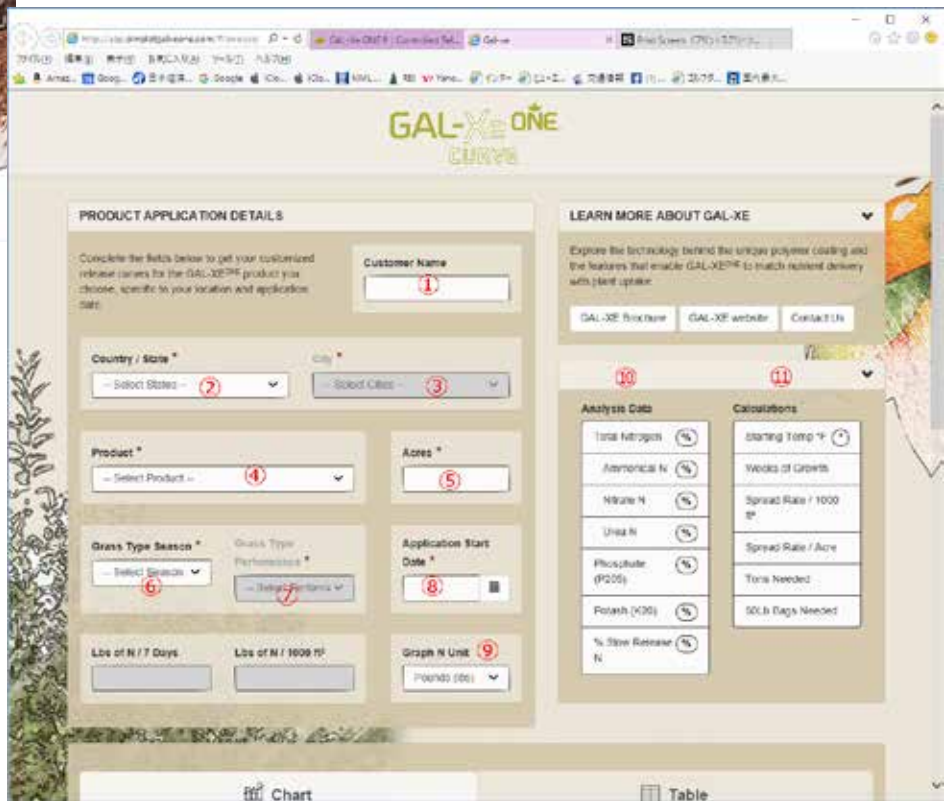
GAL-XE ONE
CURVE

PRODUCT APPLICATION DETAILS

Complete the fields below to get your customized release curves for the GAL-XE$^{ONE}$ product you choose, specific to your location and application date.

Customer Name
①

Country / State *
-- Select States -- ②

City *
-- Select Cities -- ③

Product *
-- Select Product -- ④

Acres *
⑤

Grass Type Season *
-- Select Season ⑥

Grass Type Performance *
-- Select Performa ⑦

Application Start Date *
⑧

Lbs of N / 7 Days

Lbs of N / 1000 ft²

Graph N Unit ⑨
Pounds (lbs)

LEARN MORE ABOUT GAL-XE

Explore the technology behind the unique polymer coating and the features that enable GAL-XE$^{ONE}$ to match nutrient delivery with plant uptake.

GAL-XE Brochure
GAL-XE website
Contact Us

⑩ ⑪

Analysis Data
Total Nitrogen %
Ammonical N %
Nitrate N %
Urea N %
Phosphate (P2O5) %
Potash (K2O) %
% Slow Release N %

Calculations
Starting Temp °F
Weeks of Growth
Spread Rate / 1000 ft²
Spread Rate / Acre
Tons Needed
50Lb Bags Needed

Chart
Table